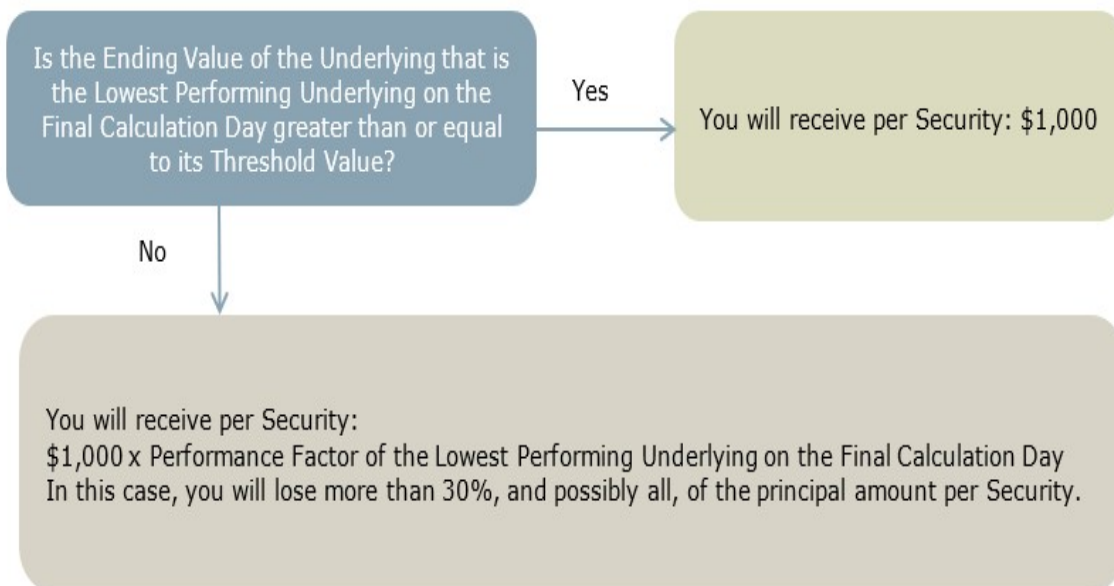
Is the Ending Value of the Underlying that is the Lowest Performing Underlying on the Final Calculation Day greater than or equal to its Threshold Value?

Yes

You will receive per Security: \$1,000

No

You will receive per Security:
\$1,000 x Performance Factor of the Lowest Performing Underlying on the Final Calculation Day
In this case, you will lose more than 30%, and possibly all, of the principal amount per Security.